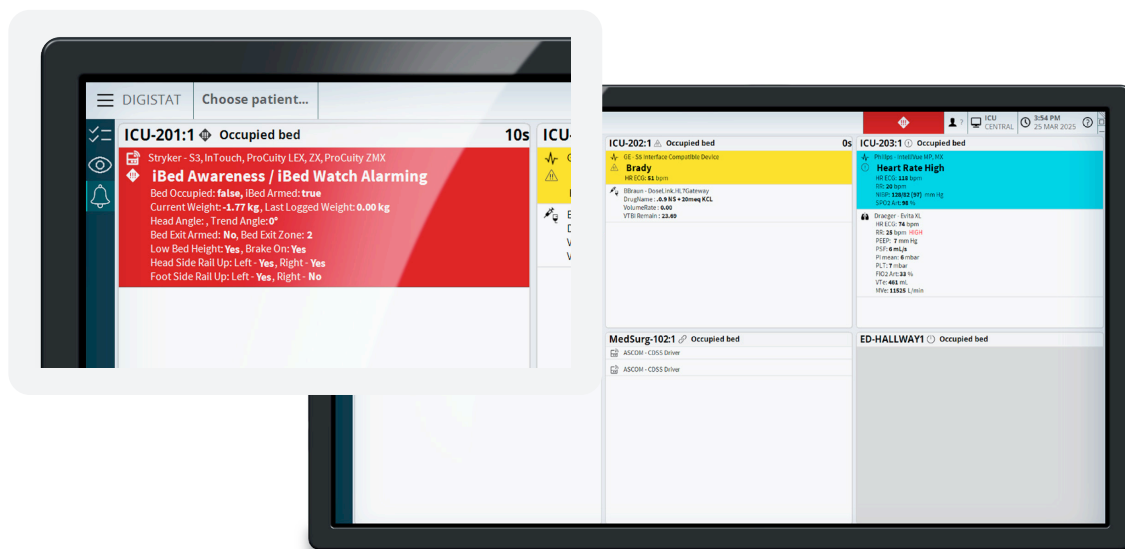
DIGISTAT Choose patient...

ICU-201:1 Occupied bed 10s

Stryker - S3, InTouch, ProCuity LEX, ZX, ProCuity ZMX

iBed Awareness / iBed Watch Alarming

Bed Occupied: false, iBed Armed: true
Current Weight: -1.77 kg, Last Logged Weight: 0.00 kg
Head Angle: , Trend Angle: 0°
Bed Exit Armed: No, Bed Exit Zone: 2
Low Bed Height: Yes, Brake On: Yes
Head Side Rail Up: Left - Yes, Right - Yes
Foot Side Rail Up: Left - Yes, Right - No

ICU

ICU CENTRAL 3:54 PM 25 MAR 2025

ICU-202:1 Occupied bed 0s

GE - S5 Interface Compatible Device

Brady

HR ECG: 51 bpm

BBraun - DoseLink.H.7Gateway
DrugName: .9 NS + 20meq KCL
VolumeRate: 0.00
VTBI Remain: 23.69

ICU-203:1 Occupied bed

Philips - IntelliVue MP, MX

Heart Rate High

HR ECG: 118 bpm
RR: 20 bpm
NISP: 128/83 (97) mm Hg
SPO2 Art: 98 %

Draeger - Evita XL
HR ECG: 74 bpm
RR: 25 bpm HIGH
PEEP: 7 mm Hg
PSF: 6 mL/s
PI mean: 6 mbar
PLT: 7 mbar
FIO2 Art: 33 %
VTe: 461 mL
MVe: 11525 L/min

MedSurg-102:1 Occupied bed

ASCOM - CDSS Driver

ASCOM - CDSS Driver

ED-HALLWAY1 Occupied bed